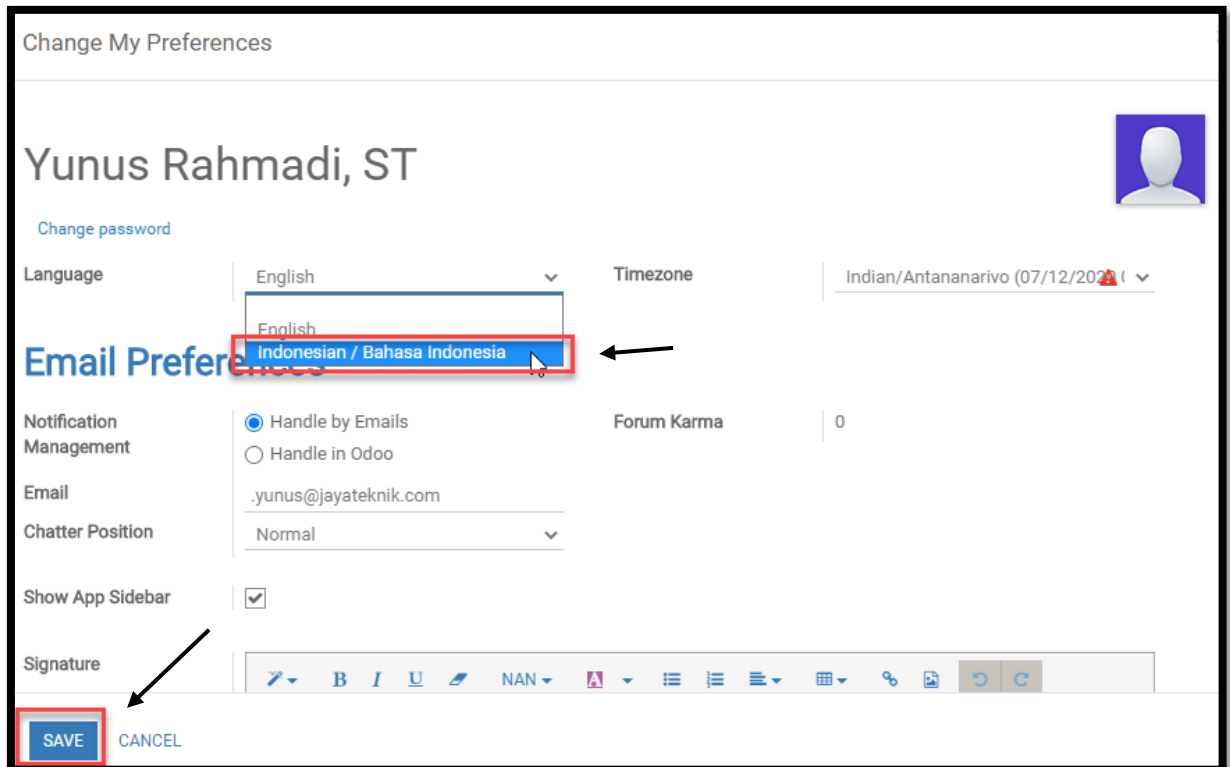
Change My Preferences

Yunus Rahmadi, ST

Change password

Language
English
English
Indonesian / Bahasa Indonesia

Timezone
Indian/Antananarivo (07/12/20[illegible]

Email Preferences

Notification Management
Handle by Emails
Handle in Odoo

Forum Karma
0

Email
.yunus@jayateknik.com

Chatter Position
Normal

Show App Sidebar

Signature

NAN

SAVE
CANCEL